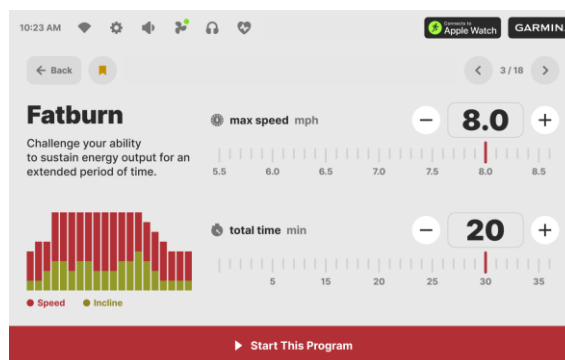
10:23 AM

Connects to Apple Watch

GARMIN

Back

3 / 18

Fatburn

Challenge your ability to sustain energy output for an extended period of time.

max speed mph

8.0

5.5 6.0 6.5 7.0 7.5 8.0 8.5

total time min

20

5 10 15 20 25 30 35

Speed Incline

Start This Program